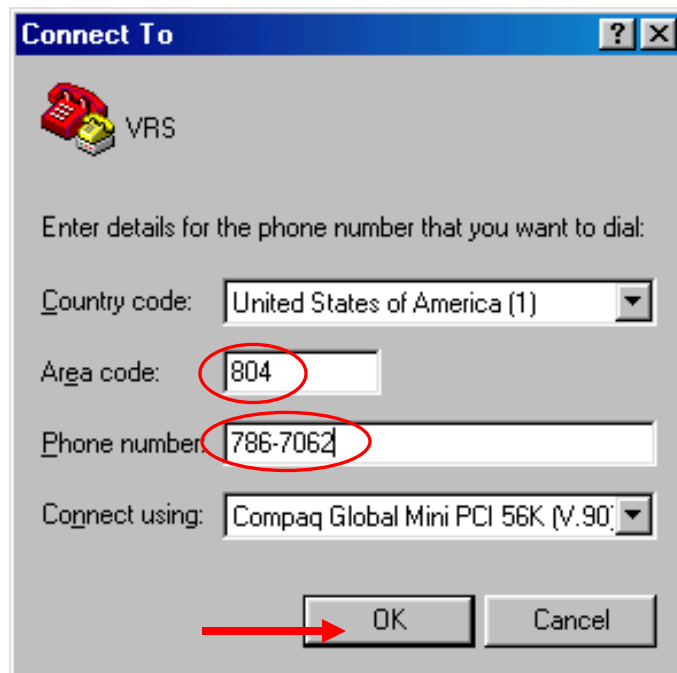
Connect To

? ×

VRS

Enter details for the phone number that you want to dial:

Country code: United States of America (1)

Area code: 804

Phone number: 786-7062

Connect using: Compaq Global Mini PCI 56K (V.90)

OK

Cancel